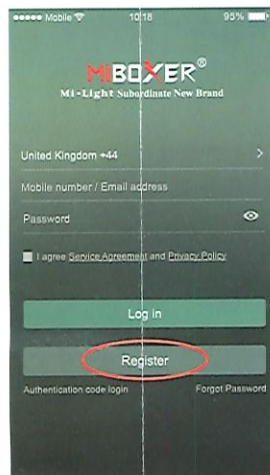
●●●●● Mobile 10:18 95%

MIBOXER®
Mi-Light Subordinate New Brand

United Kingdom +44 >

Mobile number / Email address

Password

I agree Service Agreement and Privacy Policy

Log in

Register

Authentication code login

Forgot Password